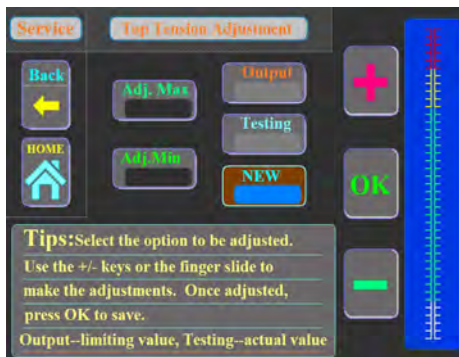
Service

Top Tension Adjustment

Back

HOME

Adj. Max

Adj.Min

Output

Testing

NEW

OK

Tips:Select the option to be adjusted.
Use the +/- keys or the finger slide to make the adjustments. Once adjusted, press OK to save.
Output--limiting value, Testing--actual value